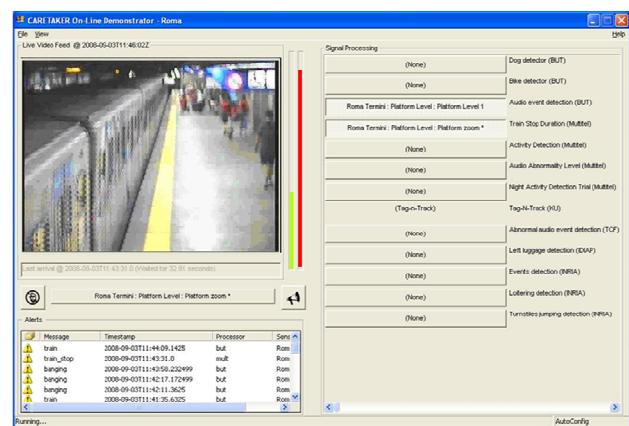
CARETAKER On-Line Demonstrator - Roma

File View Help

Live Video Feed @ 2008-09-03T11:46:02Z

Last arrival @ 2008-09-03T11:43:31.0 (Waited for 32.81 seconds)

Roma Termini : Platform Level : Platform zoom *

Alerts

| Message | Timestamp | Processor | Sens |
|---|---|---|---|
| train | 2008-09-03T11:44:09.1425 | but | Rom |
| train_stop | 2008-09-03T11:43:31.0 | mult | Rom |
| banging | 2008-09-03T11:43:58.232499 | but | Rom |
| banging | 2008-09-03T11:42:17.172499 | but | Rom |
| banging | 2008-09-03T11:42:11.3625 | but | Rom |
| train | 2008-09-03T11:41:35.6325 | but | Rom |

Signal Processing

(None) Dog detector (BUT)
(None) Bike detector (BUT)
Roma Termini : Platform Level : Platform Level 1 Audio event detection (BUT)
Roma Termini : Platform Level : Platform zoom * Train Stop Duration (Multitel)
(None) Activity Detection (Multitel)
(None) Audio Abnormality Level (Multitel)
(None) Night Activity Detection Trial (Multitel)
(Tag-n-Track) Tag-N-Track (KU)
(None) Abnormal audio event detection (TCF)
(None) Left luggage detection (IDIAP)
(None) Events detection (INRIA)
(None) Loitering detection (INRIA)
(None) Turnstiles jumping detection (INRIA)

Running... AutoConfig